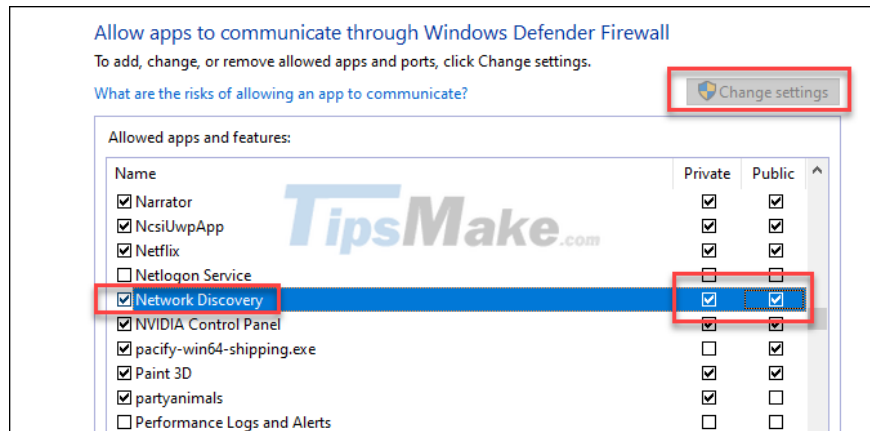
Allow apps to communicate through Windows Defender Firewall
To add, change, or remove allowed apps and ports, click Change settings.

What are the risks of allowing an app to communicate?

Change settings

Allowed apps and features:

| Name | Private | Public |
|---|---|---|
| ☑ Narrator | ☑ | ☑ |
| ☑ NcsiUwpApp | ☑ | ☑ |
| ☑ Netflix | ☑ | ☑ |
| ☐ Netlogon Service | ☐ | ☐ |
| ☑ Network Discovery | ☑ | ☑ |
| ☑ NVIDIA Control Panel | ☑ | ☑ |
| ☑ pacify-win64-shipping.exe | ☐ | ☑ |
| ☑ Paint 3D | ☑ | ☑ |
| ☑ partyanimals | ☑ | ☐ |
| ☐ Performance Logs and Alerts | ☐ | ☐ |

TipsMake.com